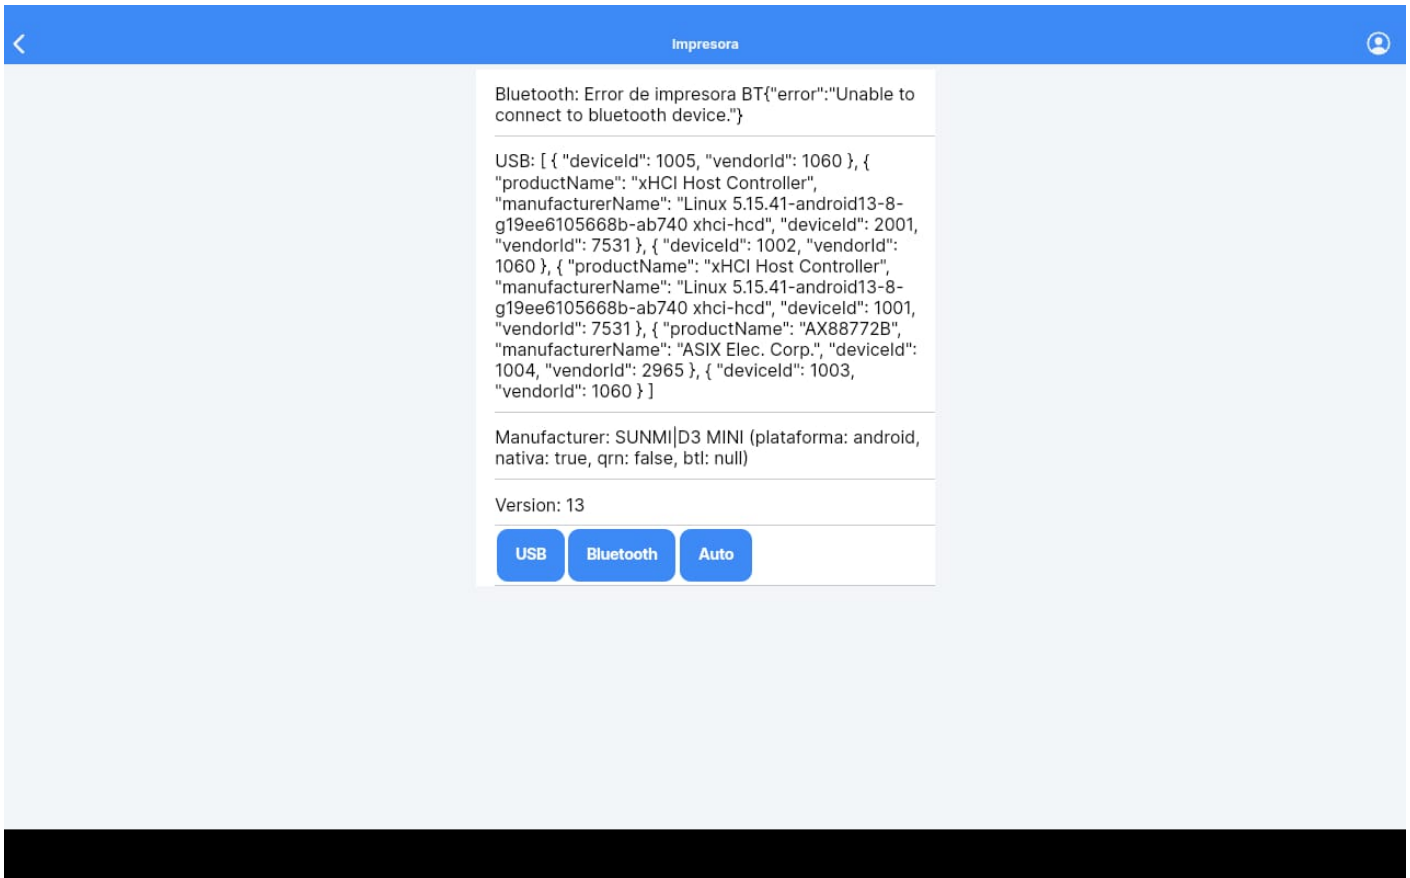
Impresora

Bluetooth: Error de impresora BT{"error":"Unable to connect to bluetooth device."}

USB: [ { "deviceId": 1005, "vendorId": 1060 }, { "productName": "xHCI Host Controller", "manufacturerName": "Linux 5.15.41-android13-8-g19ee6105668b-ab740 xhci-hcd", "deviceId": 2001, "vendorId": 7531 }, { "deviceId": 1002, "vendorId": 1060 }, { "productName": "xHCI Host Controller", "manufacturerName": "Linux 5.15.41-android13-8-g19ee6105668b-ab740 xhci-hcd", "deviceId": 1001, "vendorId": 7531 }, { "productName": "AX88772B", "manufacturerName": "ASIX Elec. Corp.", "deviceId": 1004, "vendorId": 2965 }, { "deviceId": 1003, "vendorId": 1060 } ]

Manufacturer: SUNMI|D3 MINI (plataforma: android, nativa: true, qrn: false, btl: null)

Version: 13

USB Bluetooth Auto